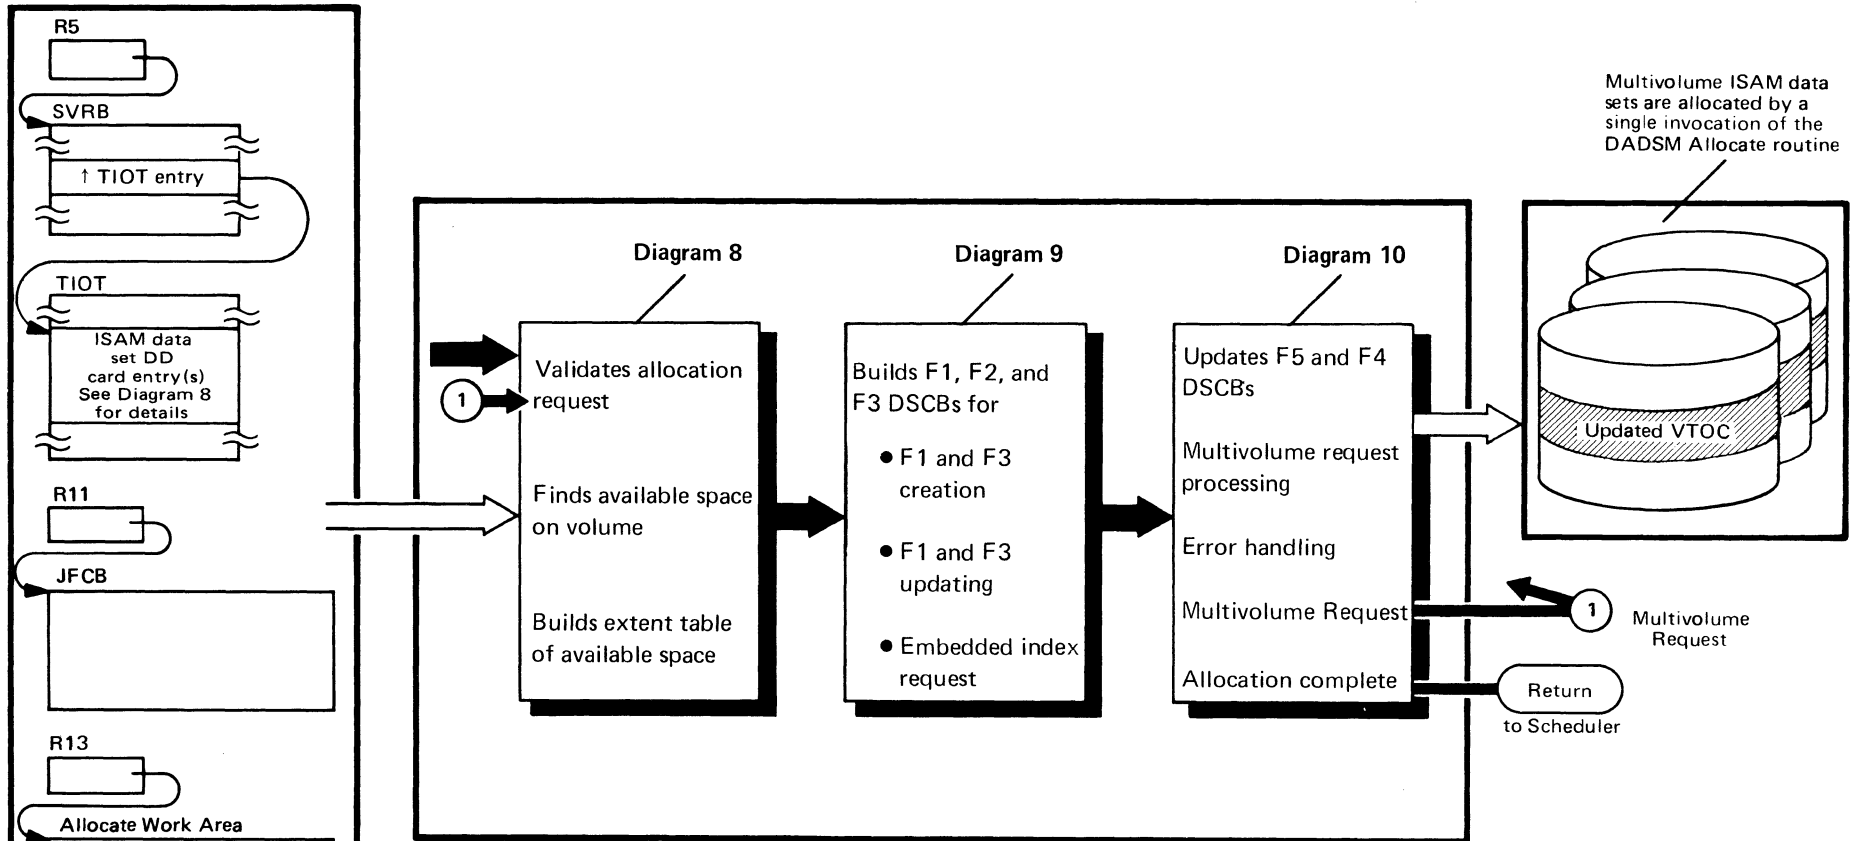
R5

SVRB

↑ TIOT entry

TIOT

ISAM data set DD card entry(s) See Diagram 8 for details

R11

JFCB

R13

Allocate Work Area

Diagram 8

Validates allocation request

1

Finds available space on volume

Builds extent table of available space

Diagram 9

Builds F1, F2, and F3 DSCBs for

● F1 and F3 creation

● F1 and F3 updating

● Embedded index request

Diagram 10

Updates F5 and F4 DSCBs

Multivolume request processing

Error handling

Multivolume Request

Allocation complete

Multivolume ISAM data sets are allocated by a single invocation of the DADSM Allocate routine

Updated VTOC

1

Multivolume Request

Return

to Scheduler